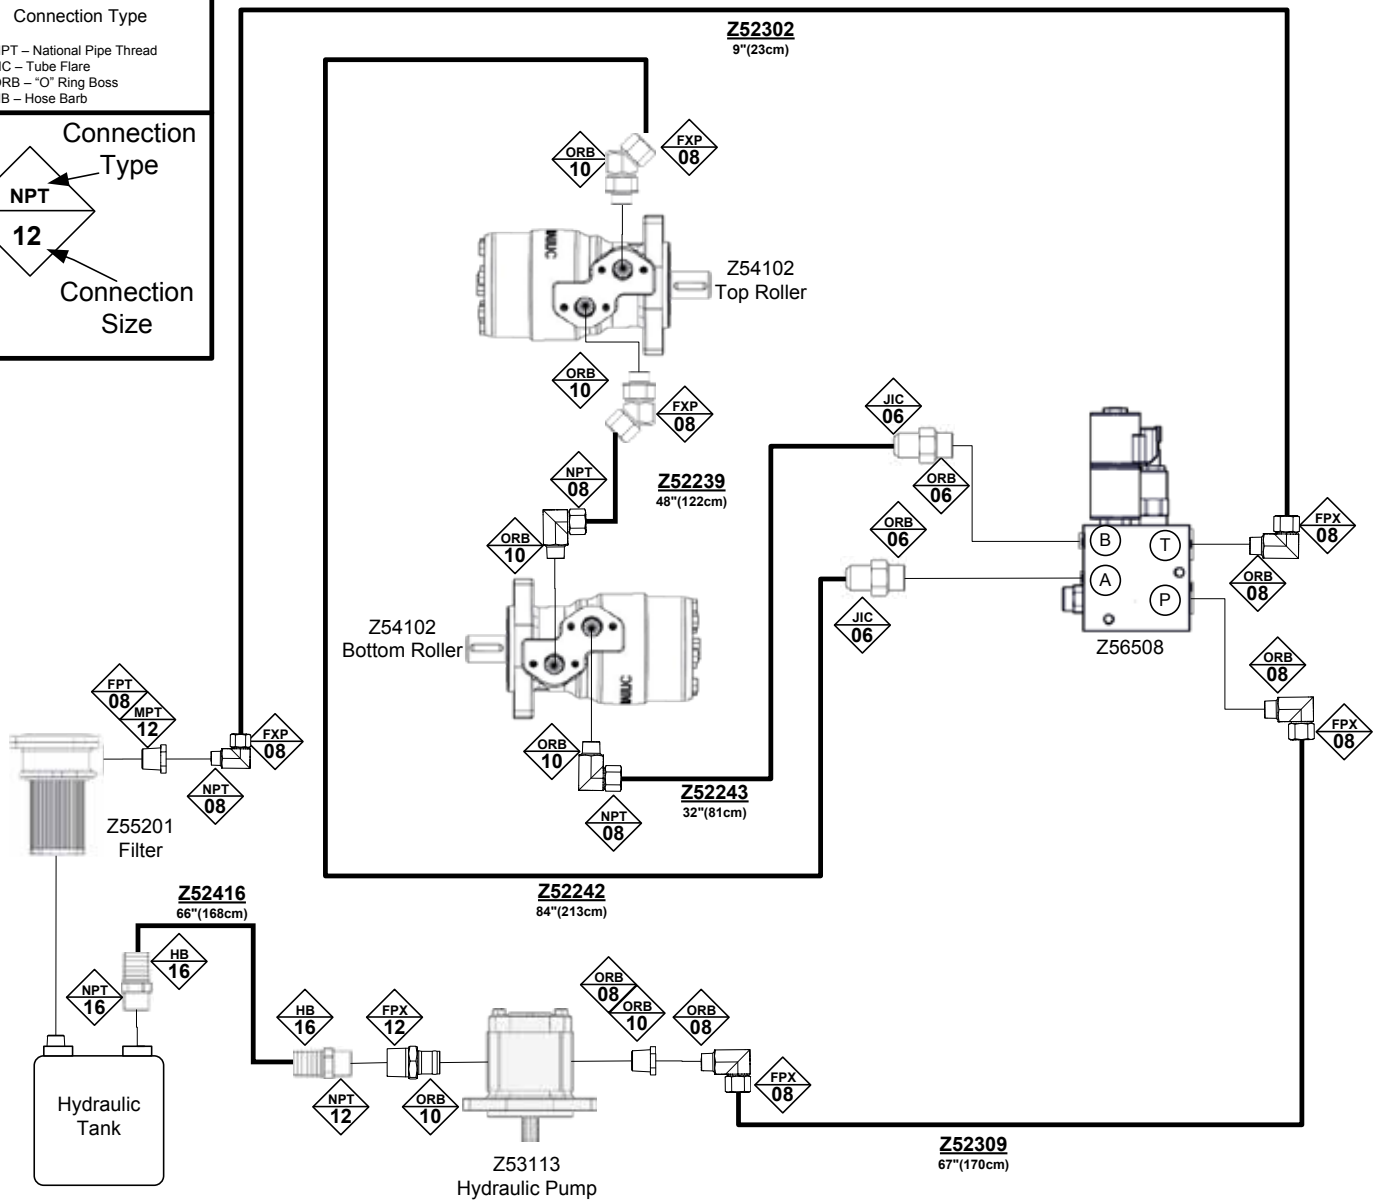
Connection Type

PT – National Pipe Thread
IC – Tube Flare
ORB – "O" Ring Boss
B – Hose Barb

Connection Type

NPT
12

Connection Size

Z52302
9"(23cm)

ORB 10
FXP 08

Z54102
Top Roller

ORB 10
FXP 08

NPT 08

Z52239
48"(122cm)

ORB 10

JIC 06
ORB 06

ORB 06

B
T
A
P

FPX 08
ORB 08

JIC 06

Z56508

Z54102
Bottom Roller

ORB 08
FPX 08

FPT 08
MPT 12

FXP 08
NPT 08

ORB 10

Z52243
32"(81cm)

NPT 08

Z55201
Filter

Z52242
84"(213cm)

Z52416
66"(168cm)

HB 16
NPT 16

HB 16
FPX 12

ORB 08
ORB 10
ORB 08

FPX 08

NPT 12
ORB 10

Hydraulic Tank

Z53113
Hydraulic Pump

Z52309
67"(170cm)